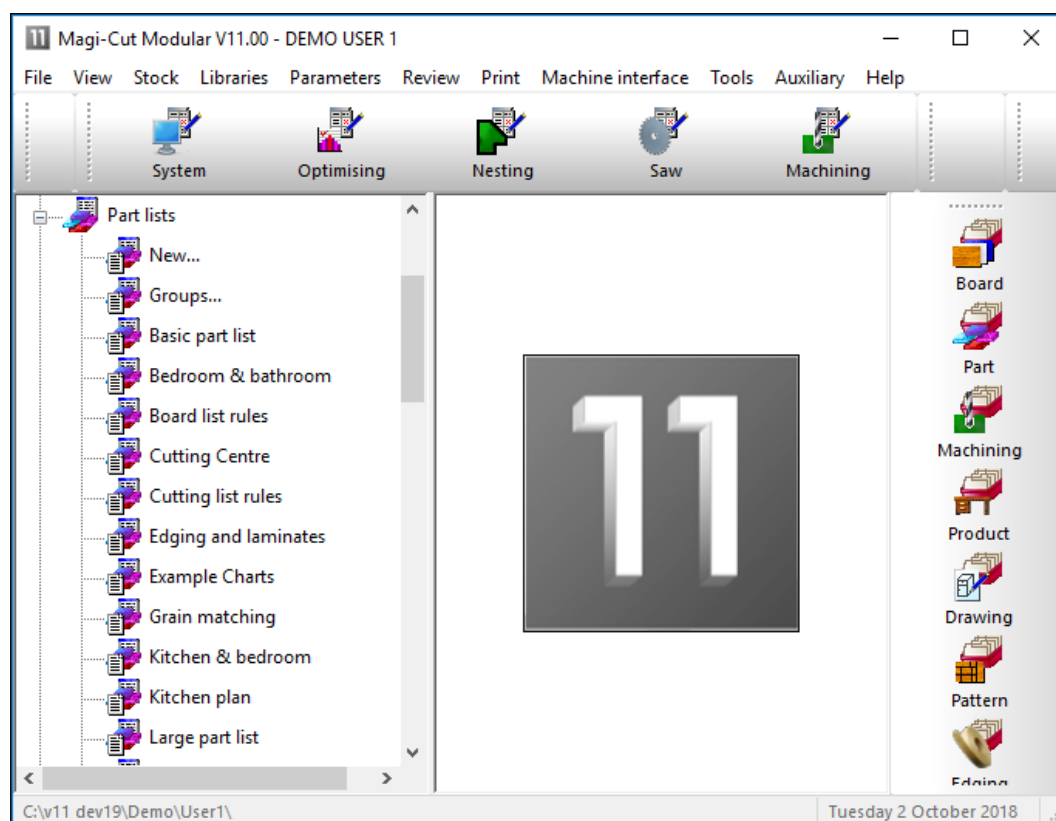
11 Magi-Cut Modular V11.00 - DEMO USER 1

File View Stock Libraries Parameters Review Print Machine interface Tools Auxiliary Help

System Optimising Nesting Saw Machining

Part lists
New...
Groups...
Basic part list
Bedroom & bathroom
Board list rules
Cutting Centre
Cutting list rules
Edging and laminates
Example Charts
Grain matching
Kitchen & bedroom
Kitchen plan
Large part list

11

Board
Part
Machining
Product
Drawing
Pattern
Edging

C:\v11 dev19\Demo\User1\
Tuesday 2 October 2018